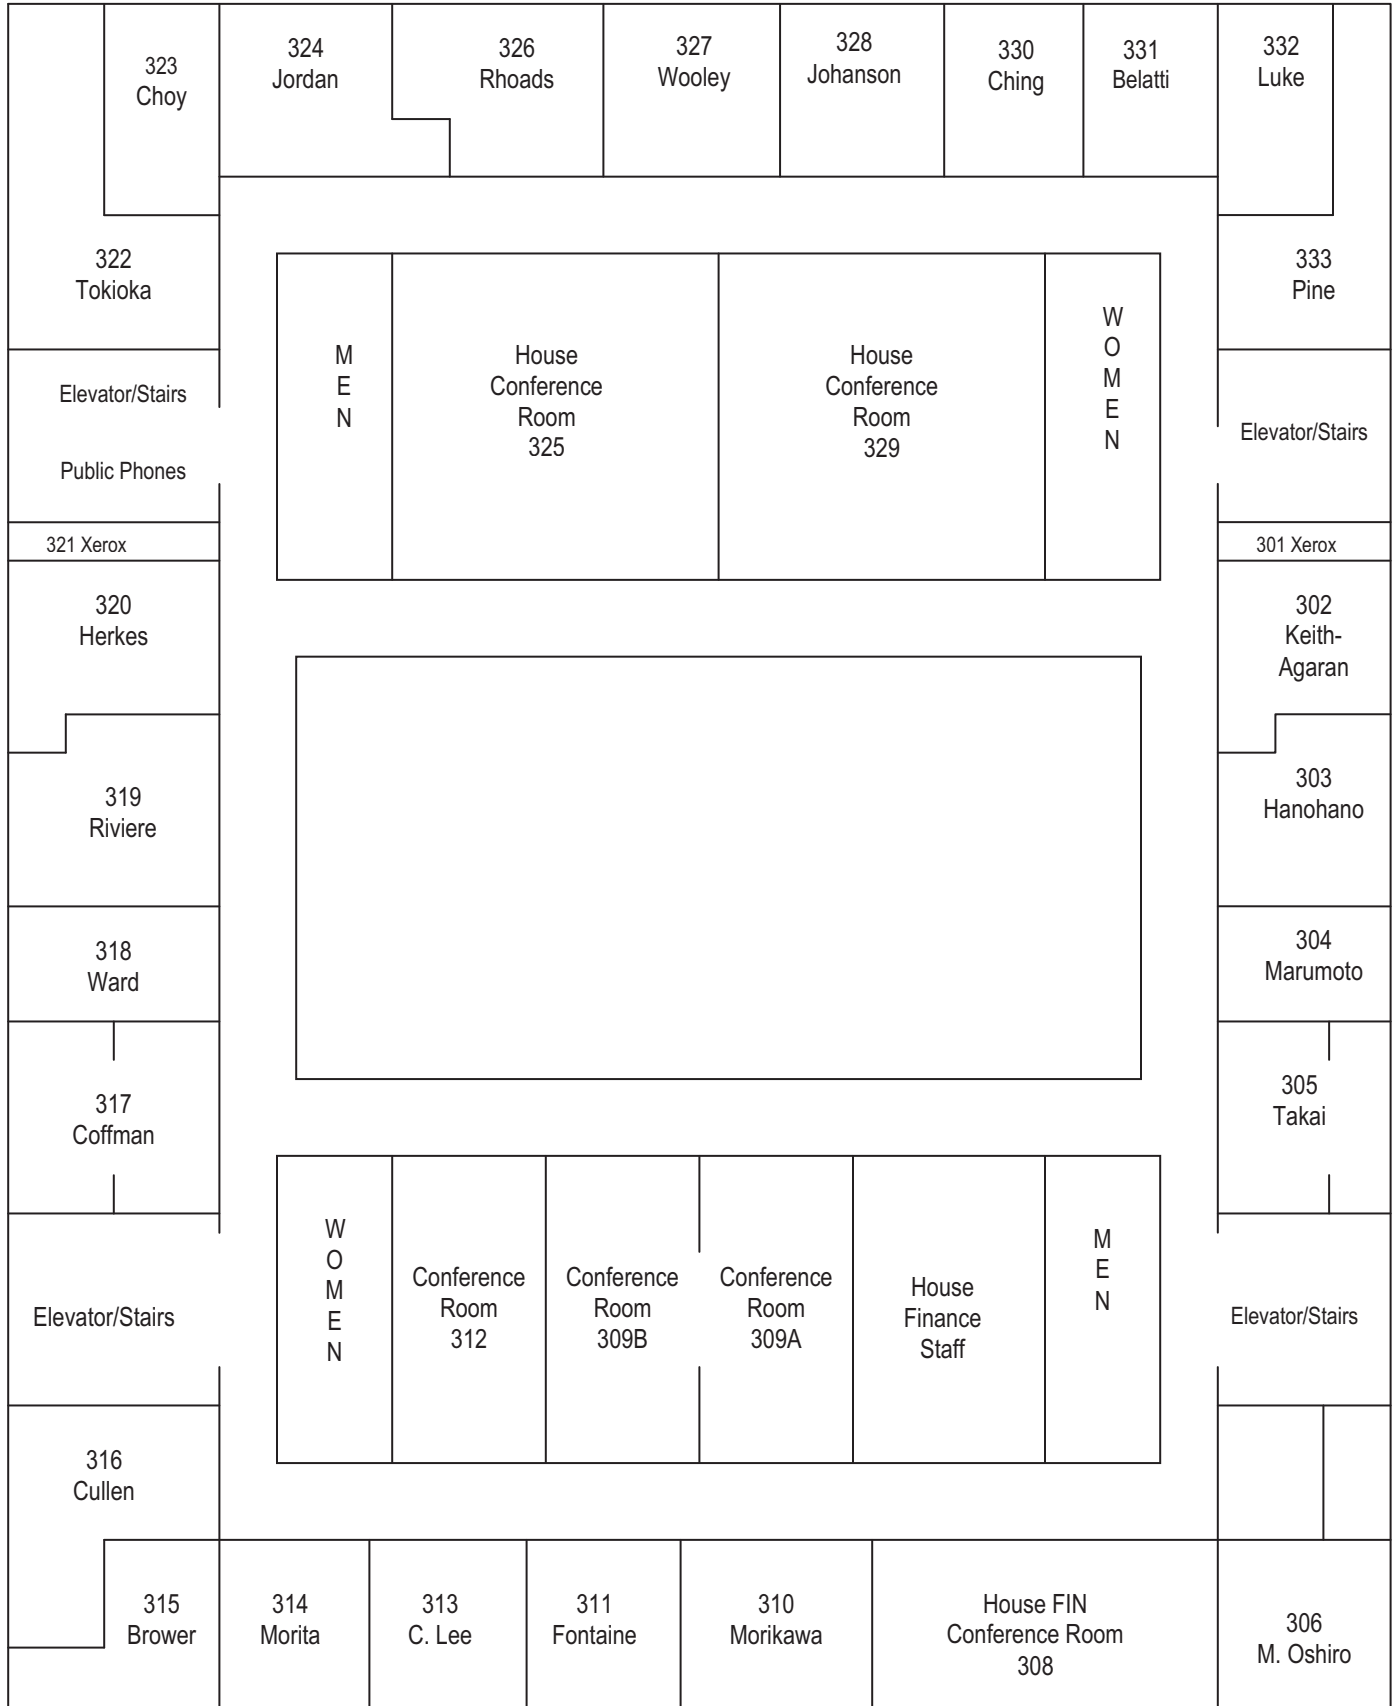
323
Choy

324
Jordan

326
Rhoads

327
Wooley

328
Johanson

330
Ching

331
Belatti

332
Luke

322
Tokioka

M
E
N

House
Conference
Room
325

House
Conference
Room
329

W
O
M
E
N

333
Pine

Elevator/Stairs

Public Phones

Elevator/Stairs

321 Xerox

301 Xerox

320
Herkes

302
Keith-Agaran

319
Riviere

303
Hanohano

318
Ward

304
Marumoto

317
Coffman

305
Takai

Elevator/Stairs

W
O
M
E
N

Conference
Room
312

Conference
Room
309B

Conference
Room
309A

House
Finance
Staff

M
E
N

Elevator/Stairs

316
Cullen

315
Brower

314
Morita

313
C. Lee

311
Fontaine

310
Morikawa

House FIN
Conference Room
308

306
M. Oshiro